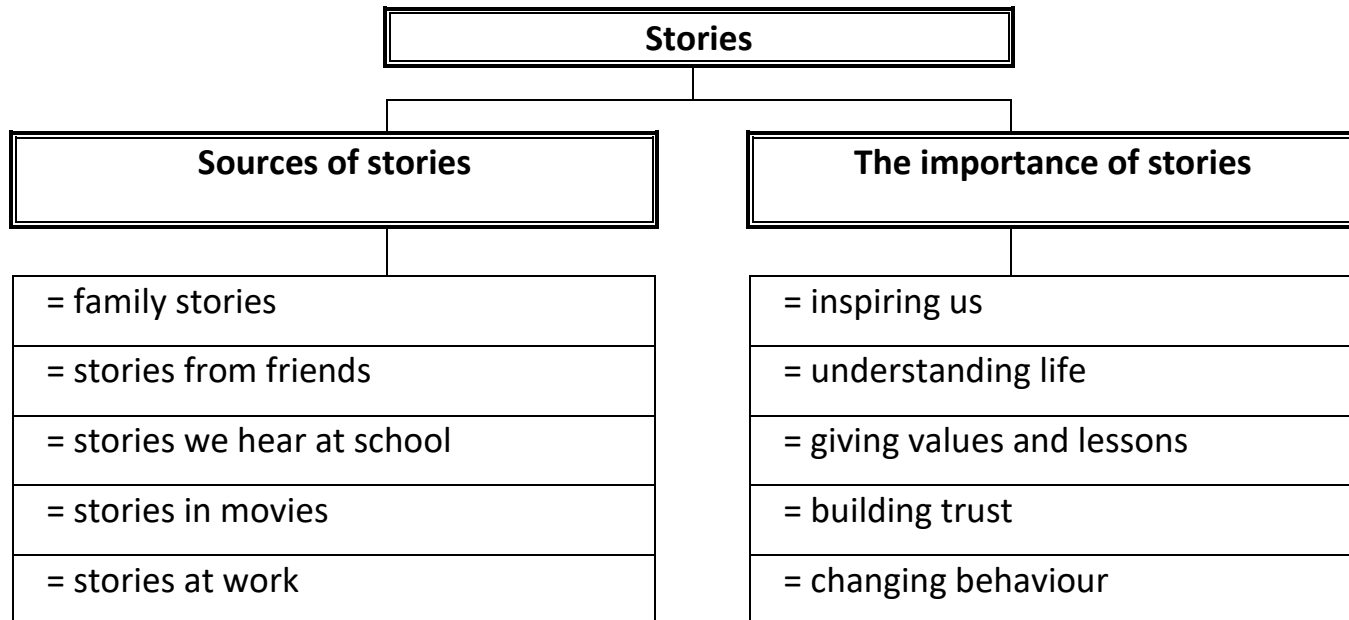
Stories

Sources of stories

= family stories
= stories from friends
= stories we hear at school
= stories in movies
= stories at work

The importance of stories

= inspiring us
= understanding life
= giving values and lessons
= building trust
= changing behaviour